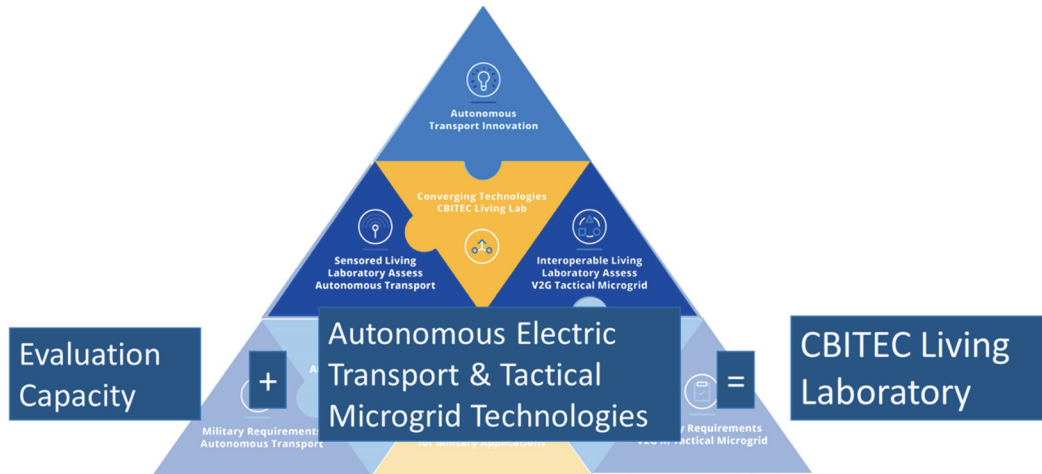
Autonomous Transport Innovation

Converging Technologies CBITEC Living Lab

Sensored Living Laboratory Assess Autonomous Transport

Interoperable Living Laboratory Assess V2G Tactical Microgrid

Evaluation Capacity

+

Autonomous Electric Transport & Tactical Microgrid Technologies

=

CBITEC Living Laboratory

Military Requirements Autonomous Transport

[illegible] for Military Applications

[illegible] Requirements V2G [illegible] Tactical Microgrid